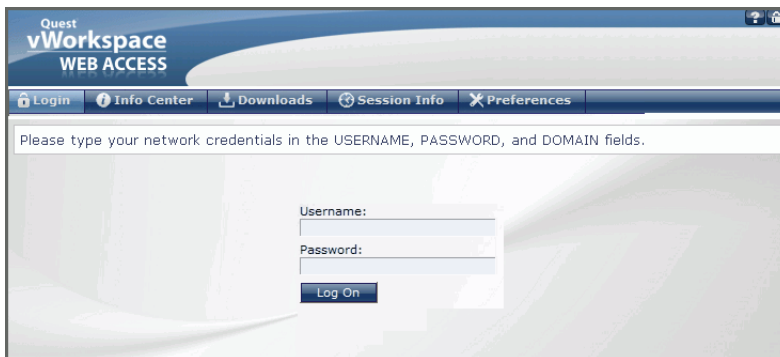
Quest
vWorkspace
WEB ACCESS

Login | Info Center | Downloads | Session Info | Preferences

Please type your network credentials in the USERNAME, PASSWORD, and DOMAIN fields.

Username:

Password:

Log On